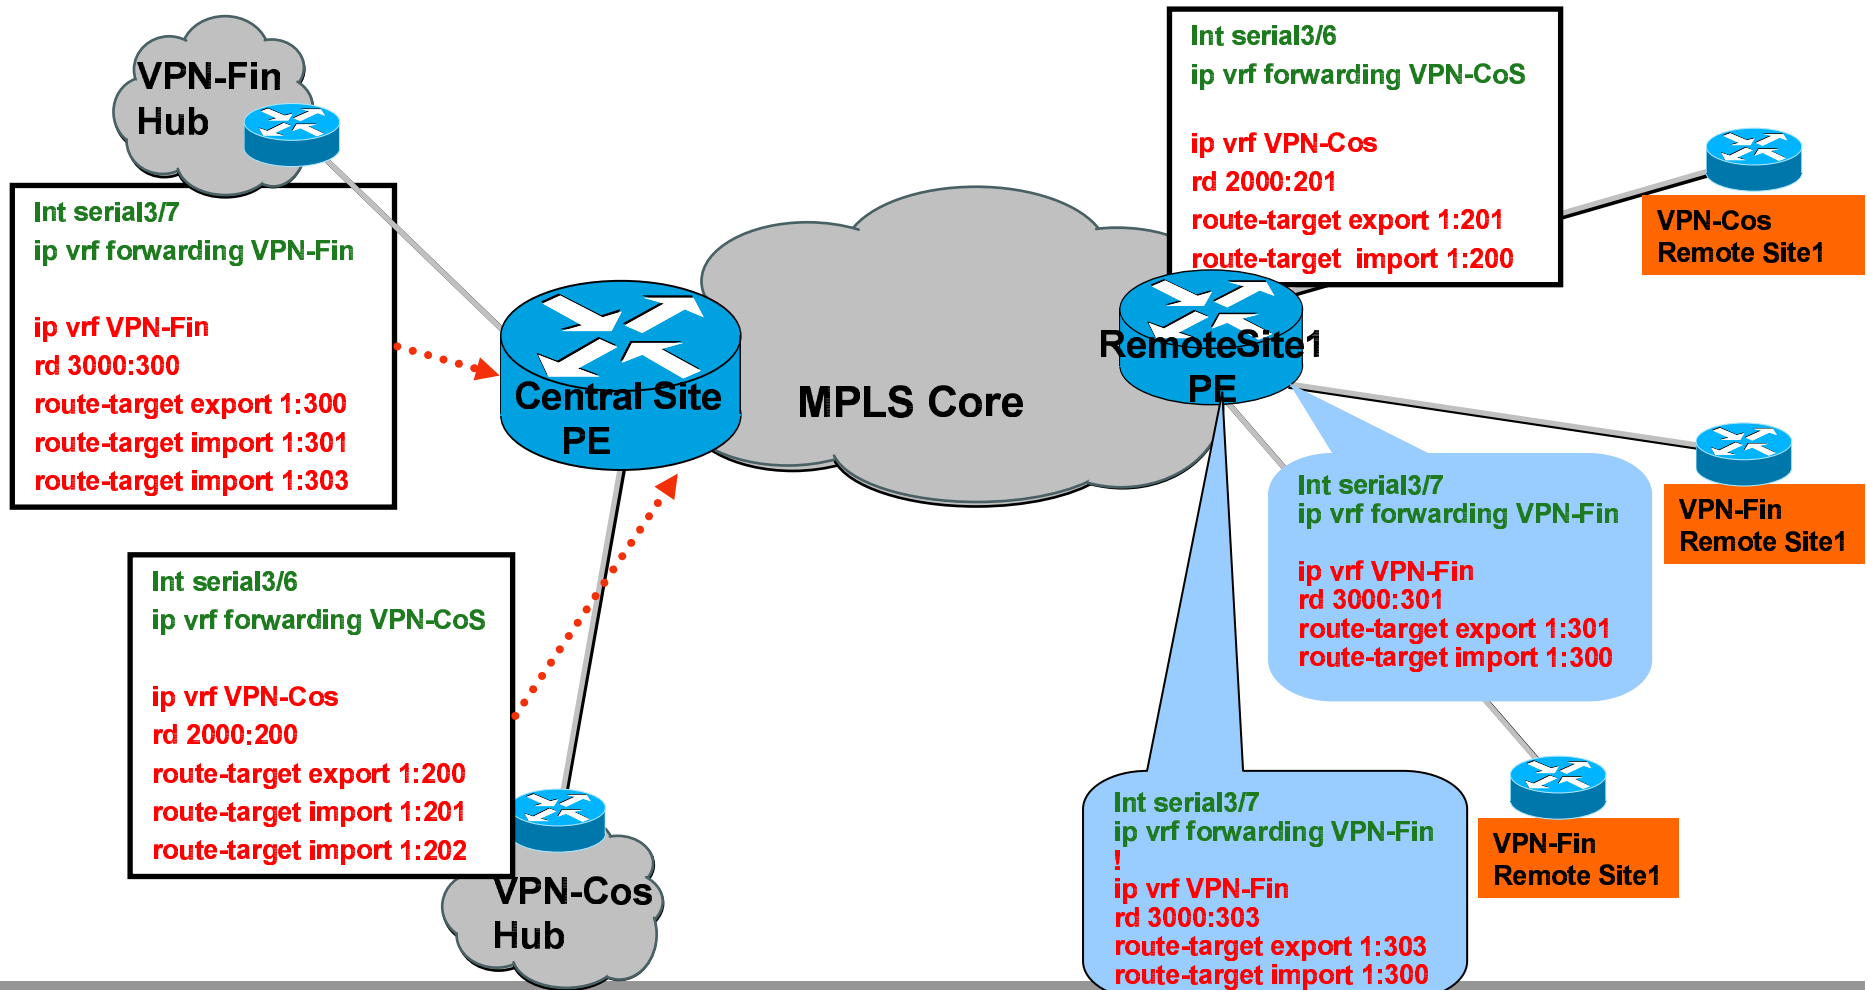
VPN-Fin
Hub

Int serial3/7
ip vrf forwarding VPN-Fin

ip vrf VPN-Fin
rd 3000:300
route-target export 1:300
route-target import 1:301
route-target import 1:303

Central Site
PE

MPLS Core

Int serial3/6
ip vrf forwarding VPN-CoS

ip vrf VPN-Cos
rd 2000:201
route-target export 1:201
route-target import 1:200

RemoteSite1
PE

VPN-Cos
Remote Site1

VPN-Fin
Remote Site1

Int serial3/7
ip vrf forwarding VPN-Fin

ip vrf VPN-Fin
rd 3000:301
route-target export 1:301
route-target import 1:300

Int serial3/6
ip vrf forwarding VPN-CoS

ip vrf VPN-Cos
rd 2000:200
route-target export 1:200
route-target import 1:201
route-target import 1:202

VPN-Cos
Hub

Int serial3/7
ip vrf forwarding VPN-Fin
!
ip vrf VPN-Fin
rd 3000:303
route-target export 1:303
route-target import 1:300

VPN-Fin
Remote Site1